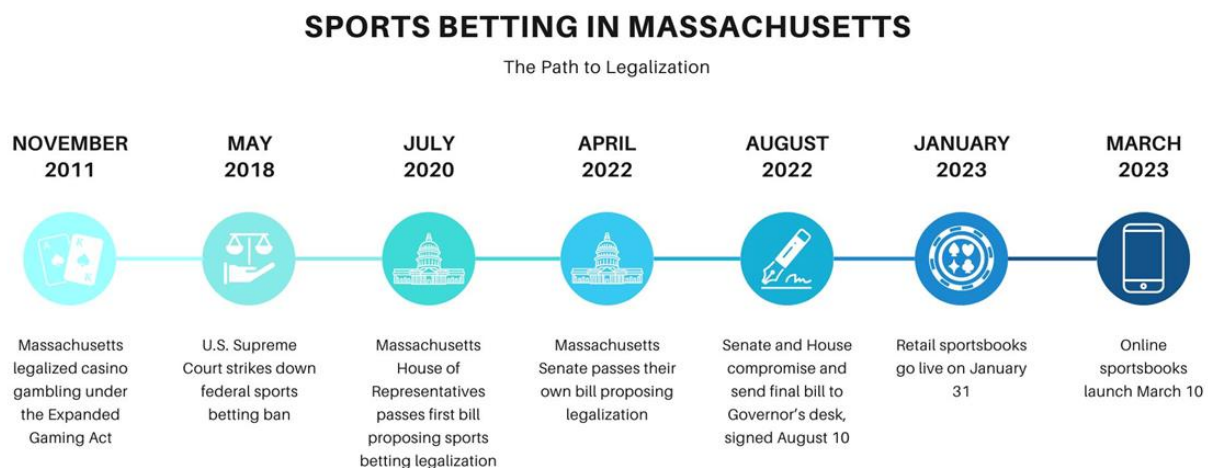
SPORTS BETTING IN MASSACHUSETTS

The Path to Legalization

NOVEMBER 2011

Massachusetts legalized casino gambling under the Expanded Gaming Act

MAY 2018

U.S. Supreme Court strikes down federal sports betting ban

JULY 2020

Massachusetts House of Representatives passes first bill proposing sports betting legalization

APRIL 2022

Massachusetts Senate passes their own bill proposing legalization

AUGUST 2022

Senate and House compromise and send final bill to Governor's desk, signed August 10

JANUARY 2023

Retail sportsbooks go live on January 31

MARCH 2023

Online sportsbooks launch March 10